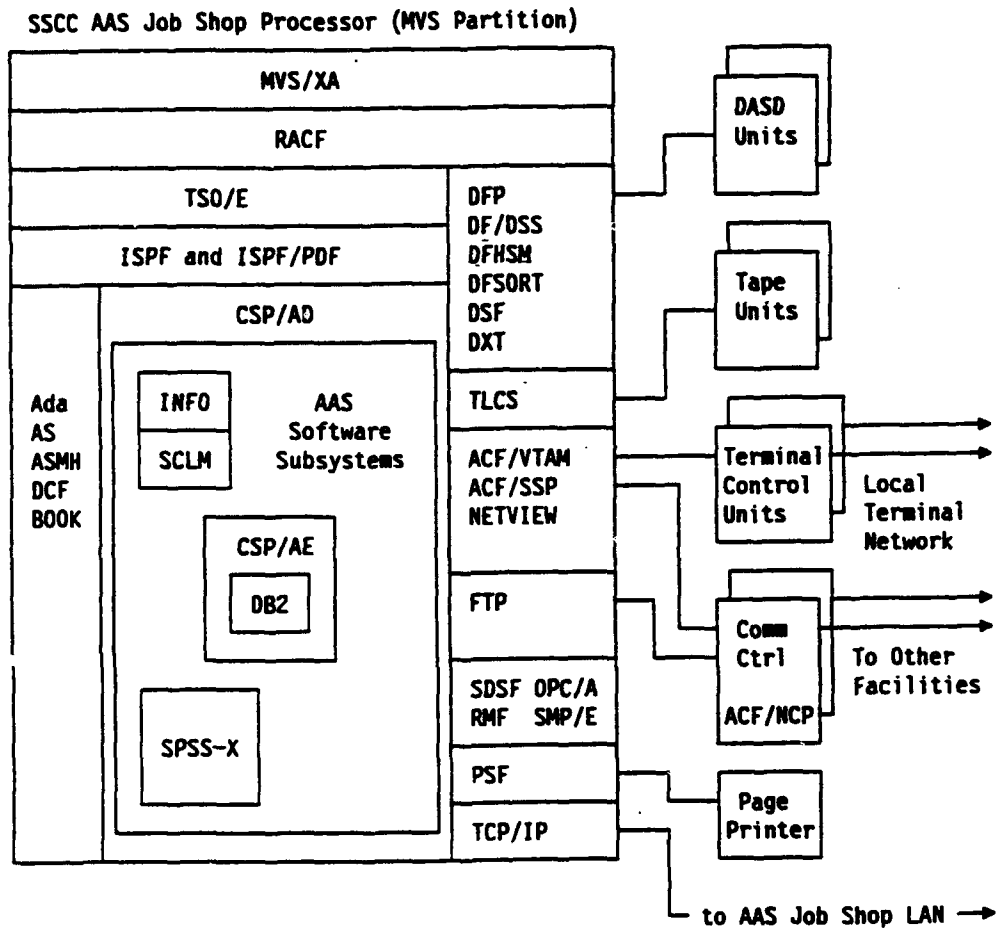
SSCC AAS Job Shop Processor (MVS Partition)

MVS/XA

RACF

TSO/E

ISPF and ISPF/PDF

CSP/AD

Ada
AS
ASMH
DCF
BOOK

INFO

SCLM

AAS Software Subsystems

CSP/AE

DB2

SPSS-X

DFP
DF/DSS
DFHSM
DFSORT
DSF
DXT

TLCS

ACF/VTAM
ACF/SSP
NETVIEW

FTP

SDSF OPC/A
RMF SMP/E

PSF

TCP/IP

DASD Units

Tape Units

Terminal Control Units

Local Terminal Network

Comm Ctrl

ACF/NCP

To Other Facilities

Page Printer

to AAS Job Shop LAN